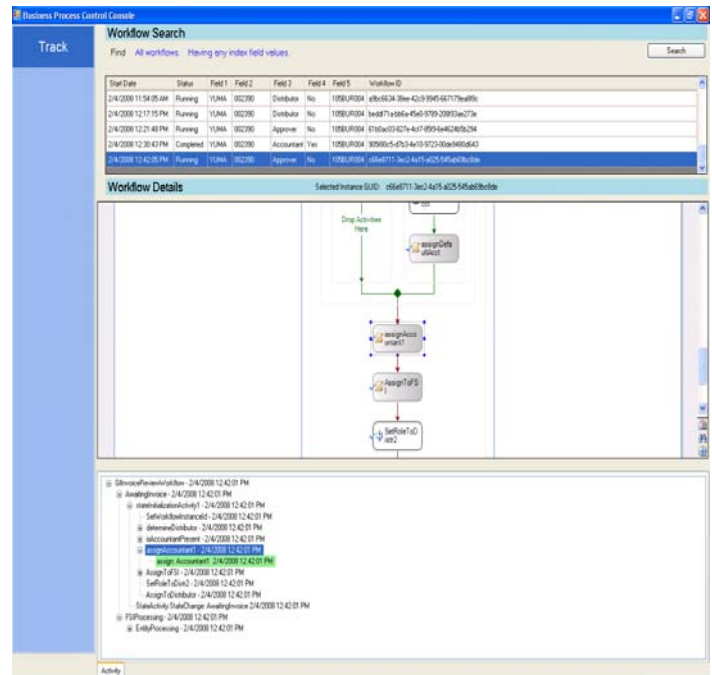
Business Process Control Console

Track

Workflow Search

Find All workflows. Having any index field values.

Search

| Start Date | Status | Field 1 | Field 2 | Field 3 | Field 4 | Field 5 | Workflow ID |
|---|---|---|---|---|---|---|---|
| 2/4/2008 11:54:05 AM | Running | YUMA | 002390 | Distributor | No | 105BUR004 | a0bc6634-36ee-42c9-9945-667179ea666c |
| 2/4/2008 12:17:15 PM | Running | YUMA | 002390 | Distributor | No | 105BUR004 | bedd f71a-bb6a-45e0-9789-208f03ae273e |
| 2/4/2008 12:21:48 PM | Running | YUMA | 002390 | Approver | No | 105BUR004 | 61b0ac03-627e-4cf7-8f9f-6e4624b5b294 |
| 2/4/2008 12:30:43 PM | Completed | YUMA | 002390 | Accountant | Yes | 105BUR004 | 90f980c5-d7b3-4e10-9723-00de9480d643 |
| 2/4/2008 12:42:05 PM | Running | YUMA | 002390 | Approver | No | 105BUR004 | c66e8711-3ec2-4a15-a025-545ab69bc8de |

Workflow Details

Selected Instance GUID: c66e8711-3ec2-4a15-a025-545ab69bc8de

Drop Activities Here

assignDefaultAcct

assignAccountant1

AssignToFSI

SetRoleToDist2

GlInvoiceReviewWorkflow - 2/4/2008 12:42:01 PM
AwaitingInvoice - 2/4/2008 12:42:01 PM
stateInitializationActivity1 - 2/4/2008 12:42:01 PM
SetWorkflowInstanceId - 2/4/2008 12:42:01 PM
determineDistributor - 2/4/2008 12:42:01 PM
isAccountantPresent - 2/4/2008 12:42:01 PM
assignAccountant1 - 2/4/2008 12:42:01 PM
assign Accountant1 2/4/2008 12:42:01 PM
AssignToFSI - 2/4/2008 12:42:01 PM
SetRoleToDist2 - 2/4/2008 12:42:01 PM
AssignToDistributor - 2/4/2008 12:42:01 PM
StateActivity.StateChange: AwaitingInvoice 2/4/2008 12:42:01 PM
FSIProcessing - 2/4/2008 12:42:01 PM
EntityProcessing - 2/4/2008 12:42:01 PM

Activity